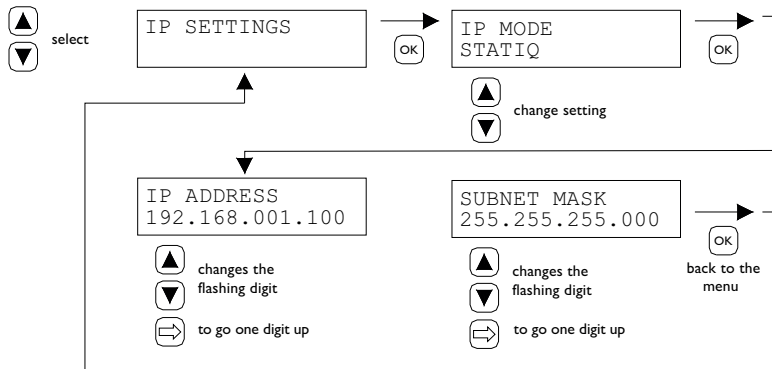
select

IP SETTINGS

OK

IP MODE
STATIQ

OK

change setting

IP ADDRESS
192.168.001.100

changes the flashing digit

to go one digit up

SUBNET MASK
255.255.255.000

changes the flashing digit

to go one digit up

OK

back to the menu